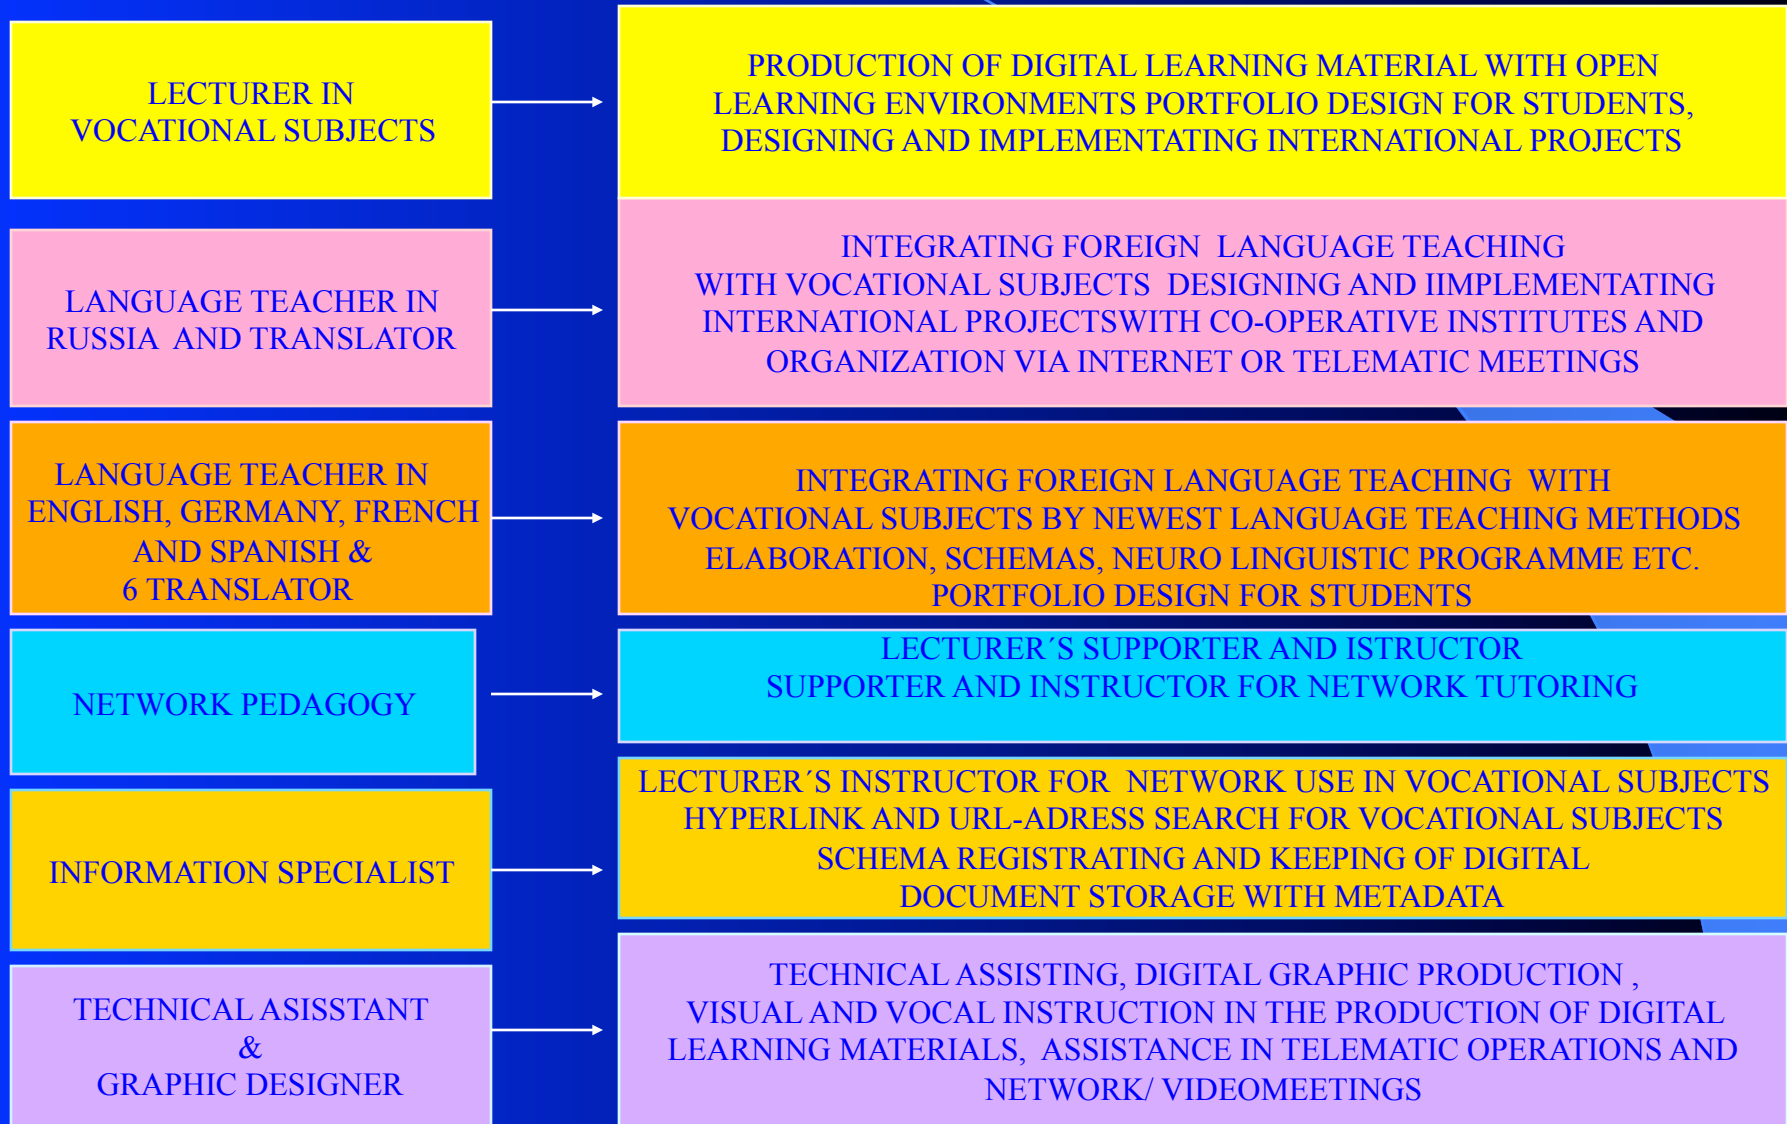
LECTURER IN VOCATIONAL SUBJECTS

PRODUCTION OF DIGITAL LEARNING MATERIAL WITH OPEN LEARNING ENVIRONMENTS PORTFOLIO DESIGN FOR STUDENTS, DESIGNING AND IMPLEMENTATING INTERNATIONAL PROJECTS

LANGUAGE TEACHER IN RUSSIA AND TRANSLATOR

INTEGRATING FOREIGN LANGUAGE TEACHING WITH VOCATIONAL SUBJECTS DESIGNING AND IIMPLEMENTATING INTERNATIONAL PROJECTSWITH CO-OPERATIVE INSTITUTES AND ORGANIZATION VIA INTERNET OR TELEMATIC MEETINGS

LANGUAGE TEACHER IN ENGLISH, GERMANY, FRENCH AND SPANISH & 6 TRANSLATOR

INTEGRATING FOREIGN LANGUAGE TEACHING WITH VOCATIONAL SUBJECTS BY NEWEST LANGUAGE TEACHING METHODS ELABORATION, SCHEMAS, NEURO LINGUISTIC PROGRAMME ETC. PORTFOLIO DESIGN FOR STUDENTS

NETWORK PEDAGOGY

LECTURER´S SUPPORTER AND ISTRUCTOR SUPPORTER AND INSTRUCTOR FOR NETWORK TUTORING

INFORMATION SPECIALIST

LECTURER´S INSTRUCTOR FOR NETWORK USE IN VOCATIONAL SUBJECTS HYPERLINK AND URL-ADRESS SEARCH FOR VOCATIONAL SUBJECTS SCHEMA REGISTRATING AND KEEPING OF DIGITAL DOCUMENT STORAGE WITH METADATA

TECHNICAL ASISSTANT & GRAPHIC DESIGNER

TECHNICAL ASSISTING, DIGITAL GRAPHIC PRODUCTION , VISUAL AND VOCAL INSTRUCTION IN THE PRODUCTION OF DIGITAL LEARNING MATERIALS, ASSISTANCE IN TELEMATIC OPERATIONS AND NETWORK/ VIDEOMEETINGS